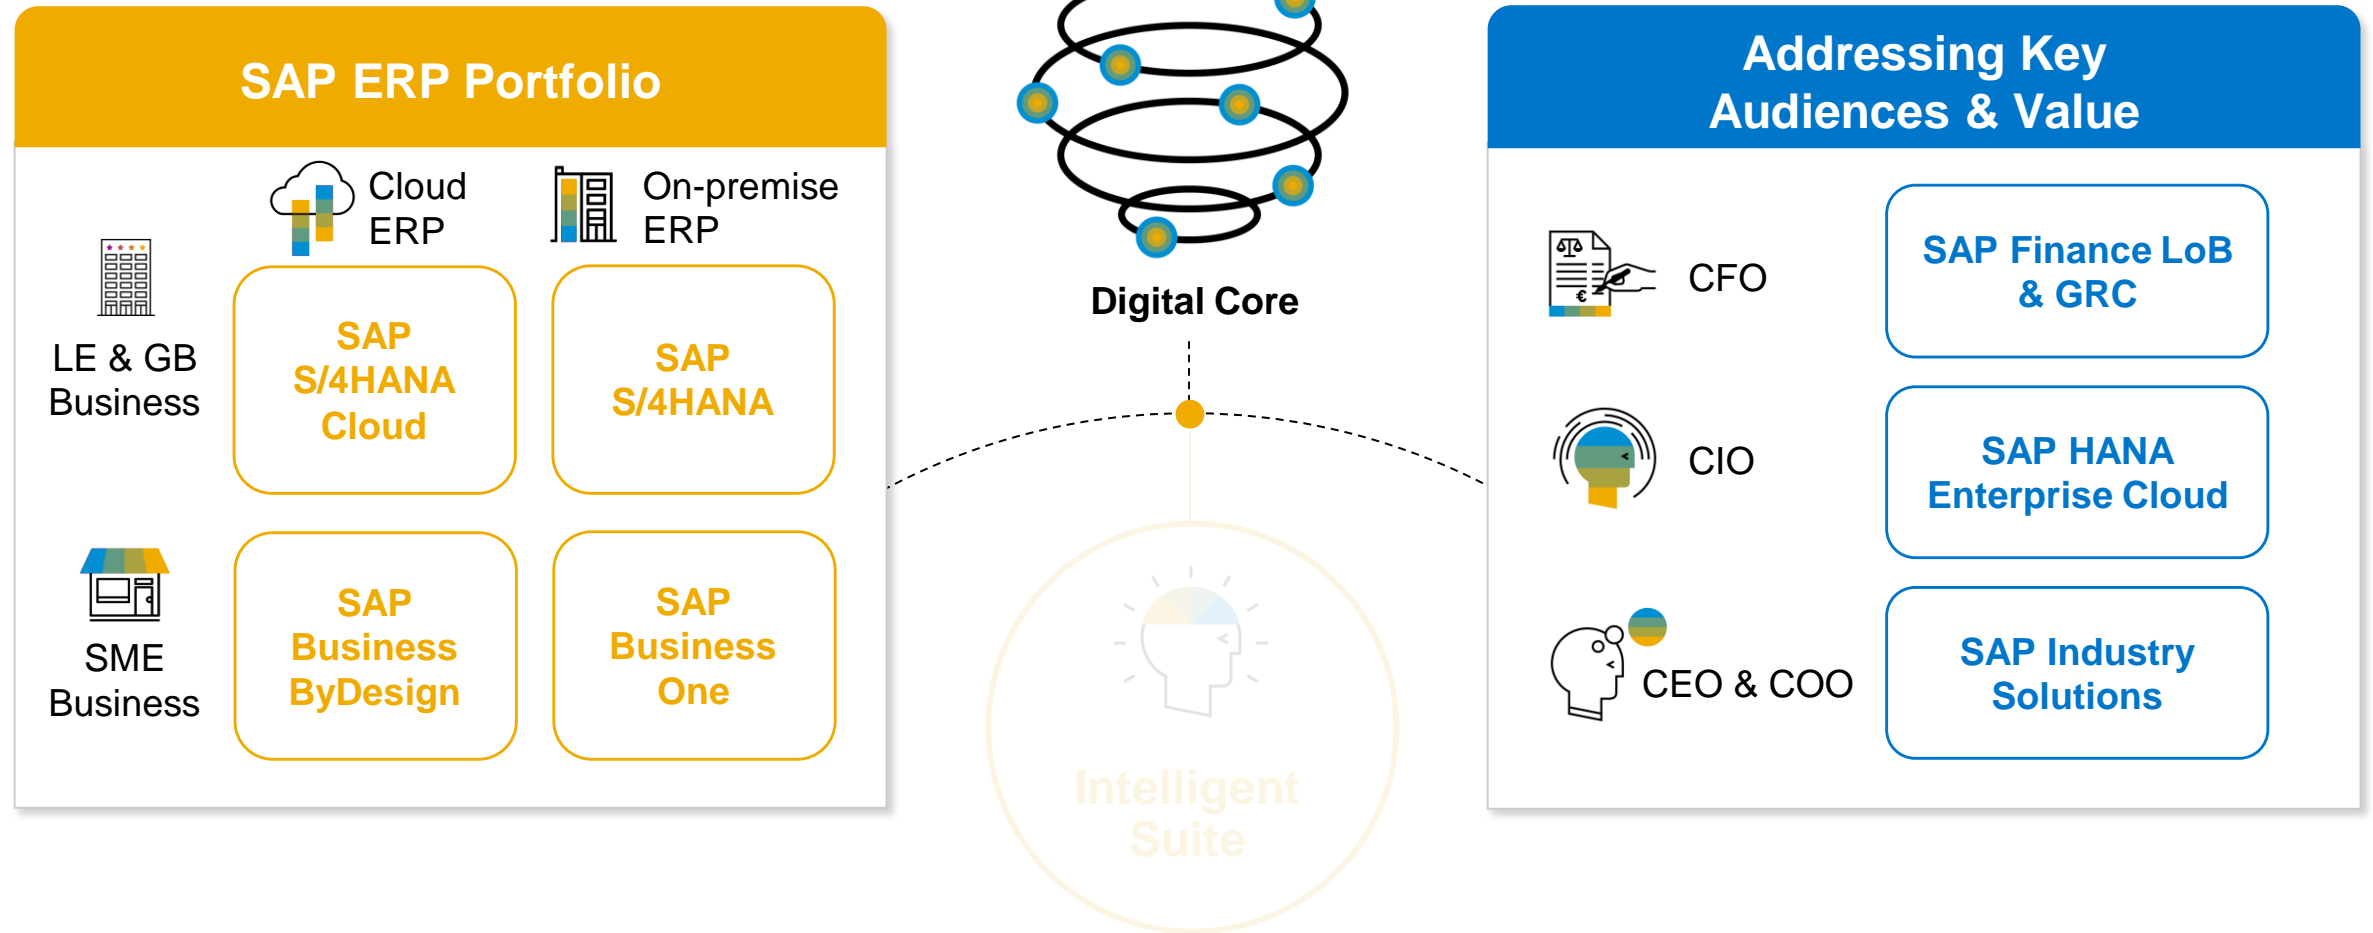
SAP ERP Portfolio

Cloud ERP

On-premise ERP

LE & GB Business

SAP S/4HANA Cloud

SAP S/4HANA

SME Business

SAP Business ByDesign

SAP Business One

Digital Core

Intelligent Suite

Addressing Key Audiences & Value

CFO

SAP Finance LoB & GRC

CIO

SAP HANA Enterprise Cloud

CEO & COO

SAP Industry Solutions